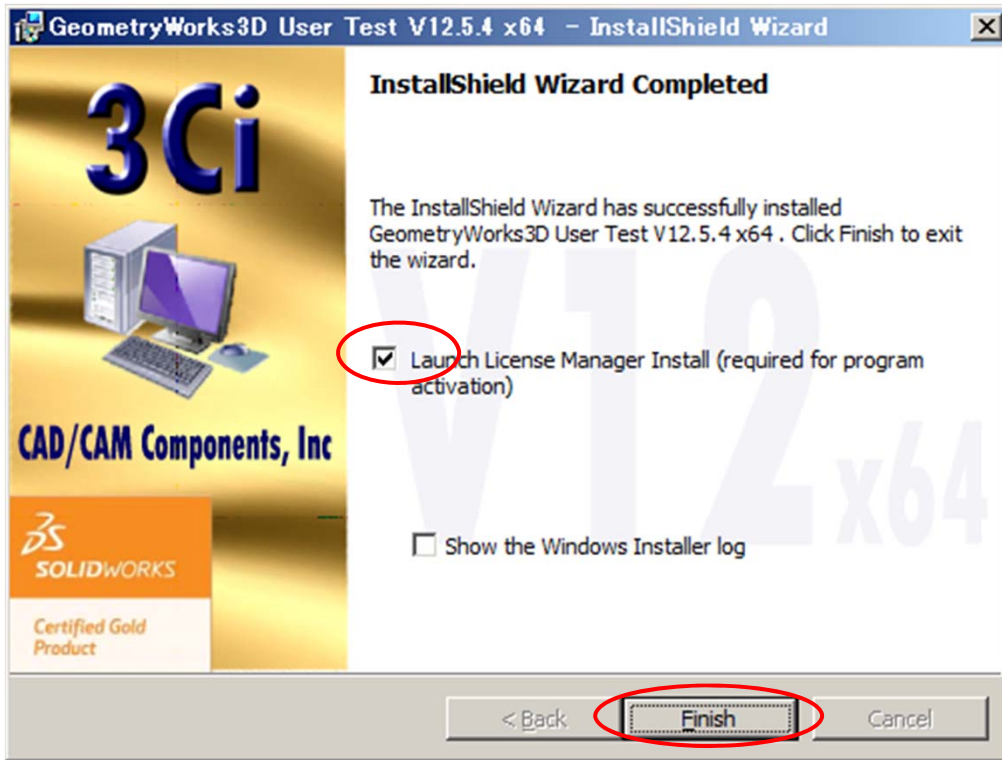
GeometryWorks3D User Test V12.5.4 x64 - InstallShield Wizard

3Ci

CAD/CAM Components, Inc

SOLIDWORKS

Certified Gold Product

InstallShield Wizard Completed

The InstallShield Wizard has successfully installed GeometryWorks3D User Test V12.5.4 x64 . Click Finish to exit the wizard.

V12 x64

Launch License Manager Install (required for program activation)

Show the Windows Installer log

< Back

Finish

Cancel